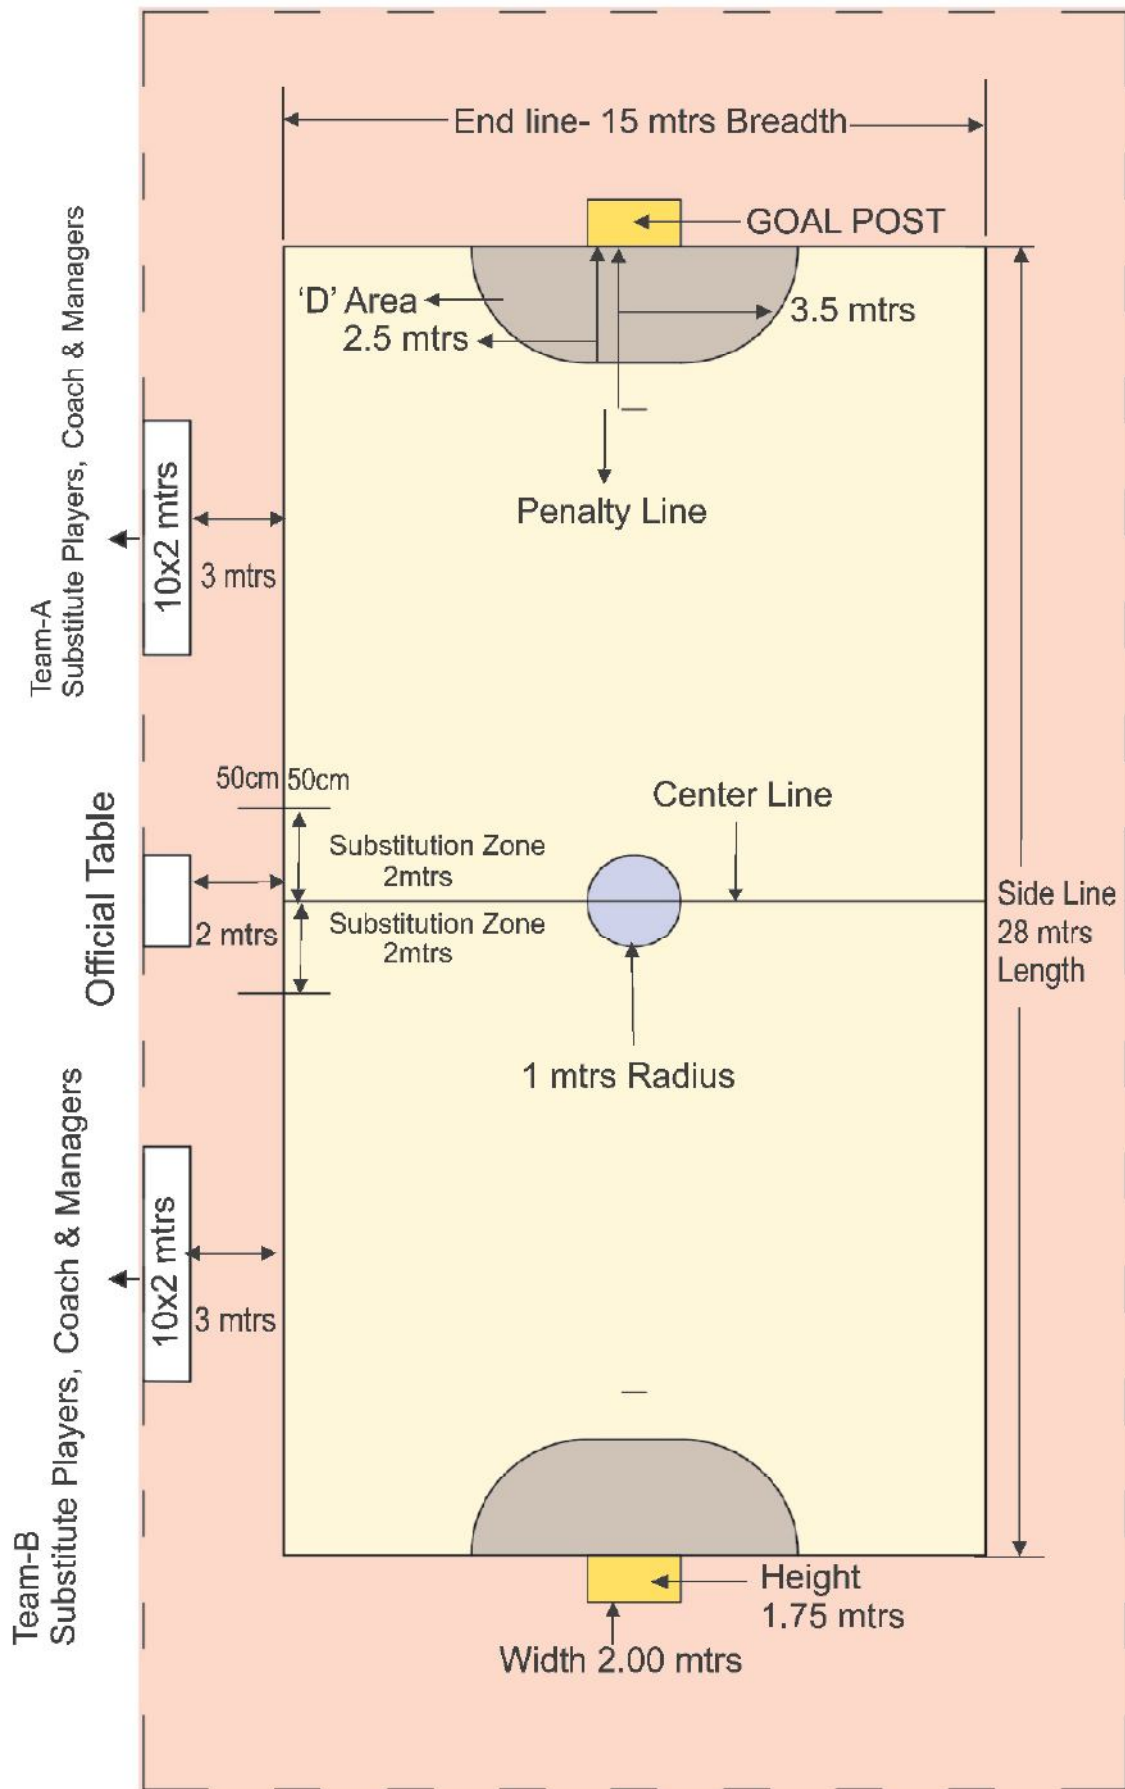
End line- 15 mtrs Breadth

GOAL POST

'D' Area
2.5 mtrs

3.5 mtrs

Penalty Line

Team-A
Substitute Players, Coach & Managers

10x2 mtrs

3 mtrs

50cm 50cm

Center Line

Official Table

Substitution Zone
2mtrs

Substitution Zone
2mtrs

2 mtrs

Side Line
28 mtrs
Length

1 mtrs Radius

Team-B
Substitute Players, Coach & Managers

10x2 mtrs

3 mtrs

Height
1.75 mtrs

Width 2.00 mtrs